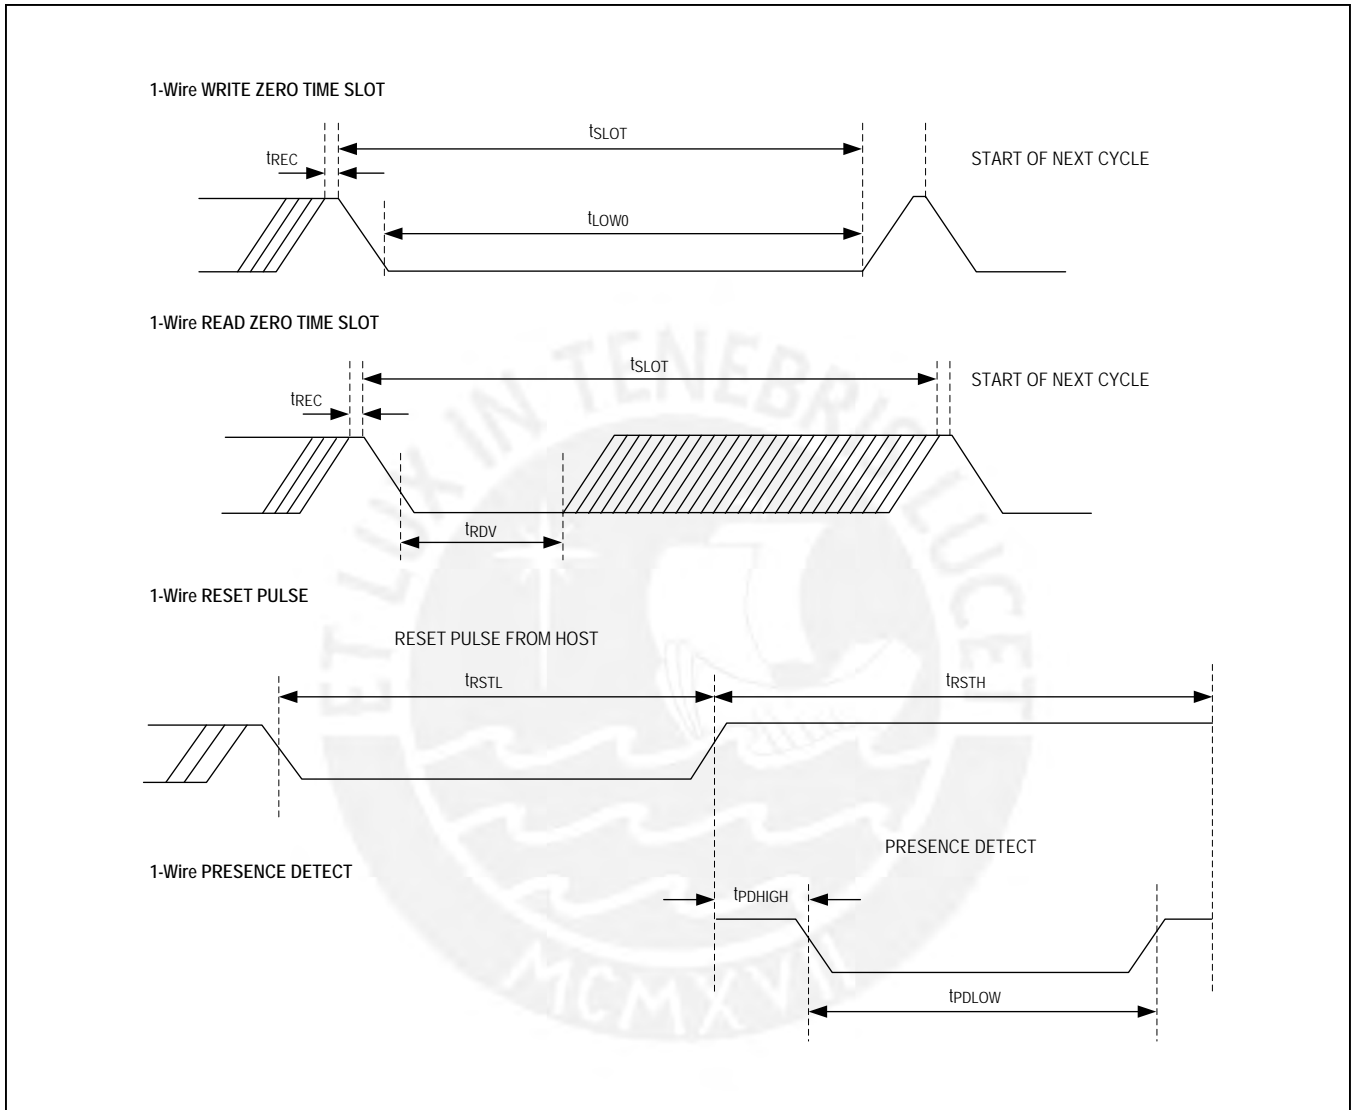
1-Wire WRITE ZERO TIME SLOT

$t_{SLOT}$

START OF NEXT CYCLE

$t_{REC}$

$t_{LOW0}$

1-Wire READ ZERO TIME SLOT

$t_{SLOT}$

START OF NEXT CYCLE

$t_{REC}$

$t_{RDV}$

1-Wire RESET PULSE

RESET PULSE FROM HOST

$t_{RSTL}$

$t_{RSTH}$

PRESENCE DETECT

1-Wire PRESENCE DETECT

$t_{PDHIGH}$

$t_{PDLOW}$

ET LUX IN TENEBRIS LUCET

MCMXVII